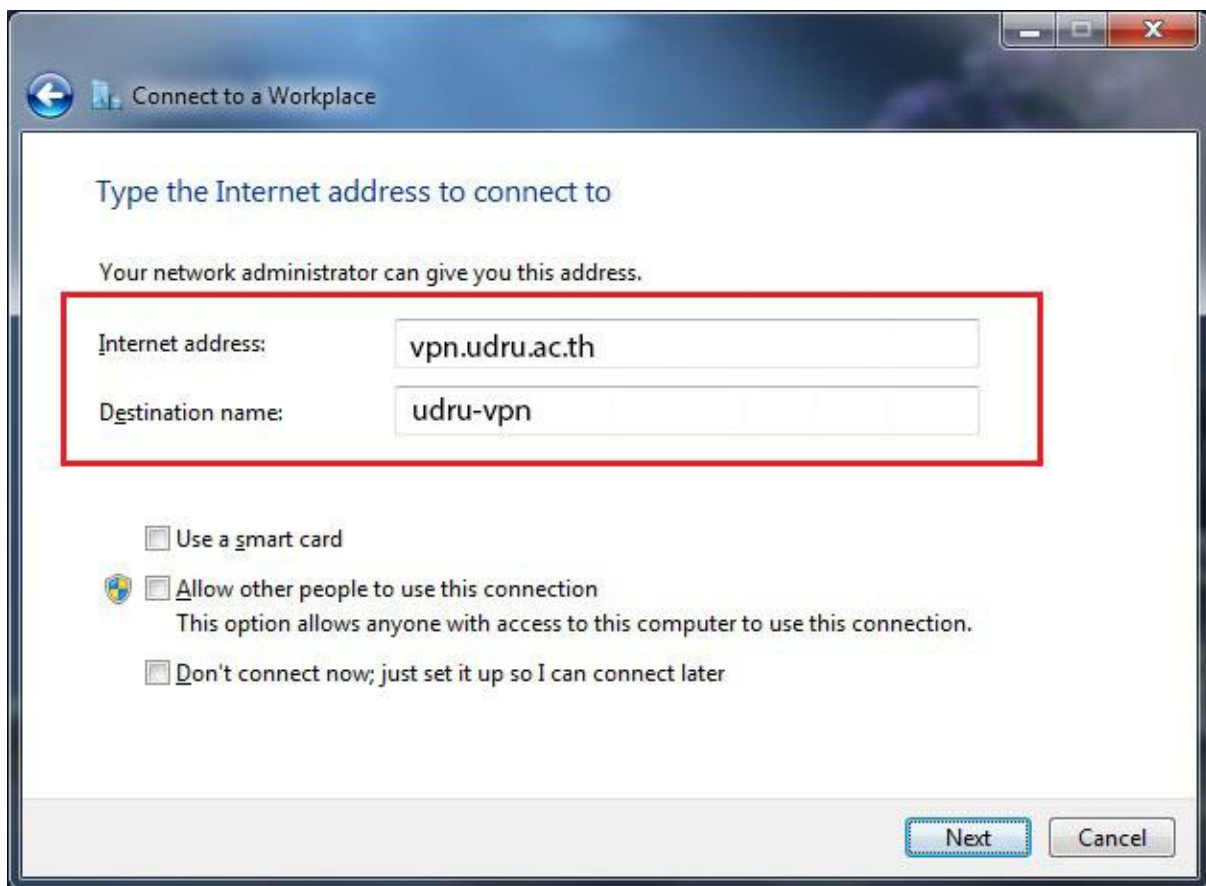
Connect to a Workplace

Type the Internet address to connect to

Your network administrator can give you this address.

Internet address: vpn.udru.ac.th

Destination name: udru-vpn

Use a smart card

Allow other people to use this connection
This option allows anyone with access to this computer to use this connection.

Don't connect now; just set it up so I can connect later

Next Cancel